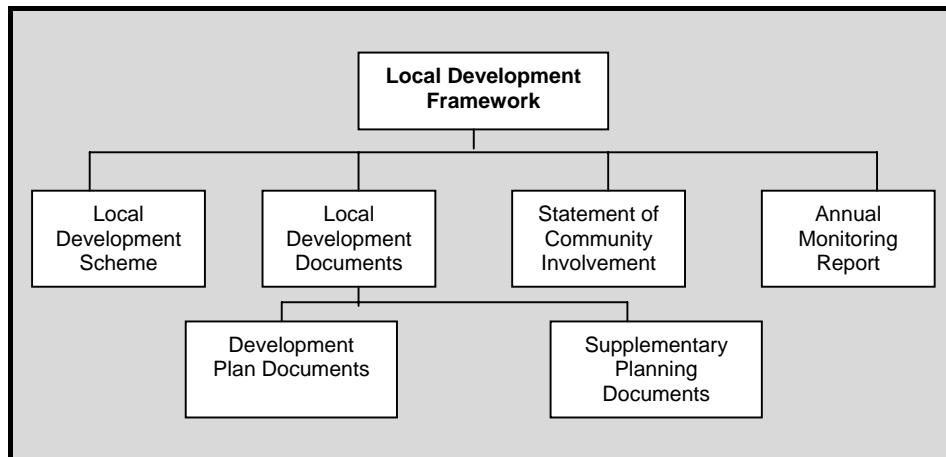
**Local Development Framework**

Local Development Scheme

Local Development Documents

Statement of Community Involvement

Annual Monitoring Report

Development Plan Documents

Supplementary Planning Documents